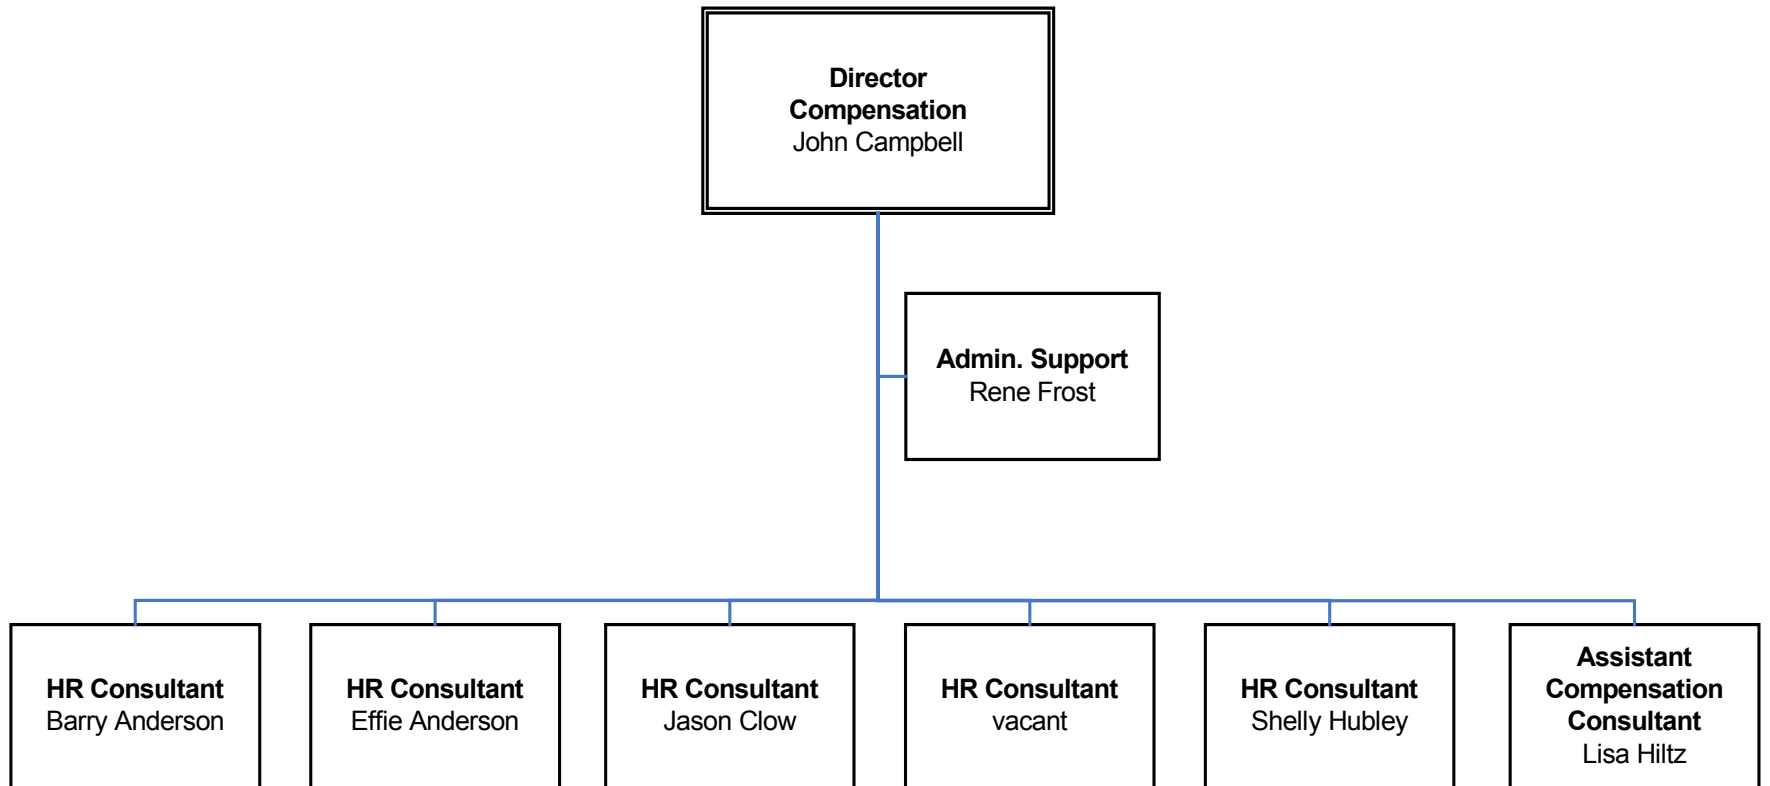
**Director Compensation**
John Campbell

**Admin. Support**
Rene Frost

**HR Consultant**
Barry Anderson

**HR Consultant**
Effie Anderson

**HR Consultant**
Jason Clow

**HR Consultant**
vacant

**HR Consultant**
Shelly Hubley

**Assistant Compensation Consultant**
Lisa Hiltz